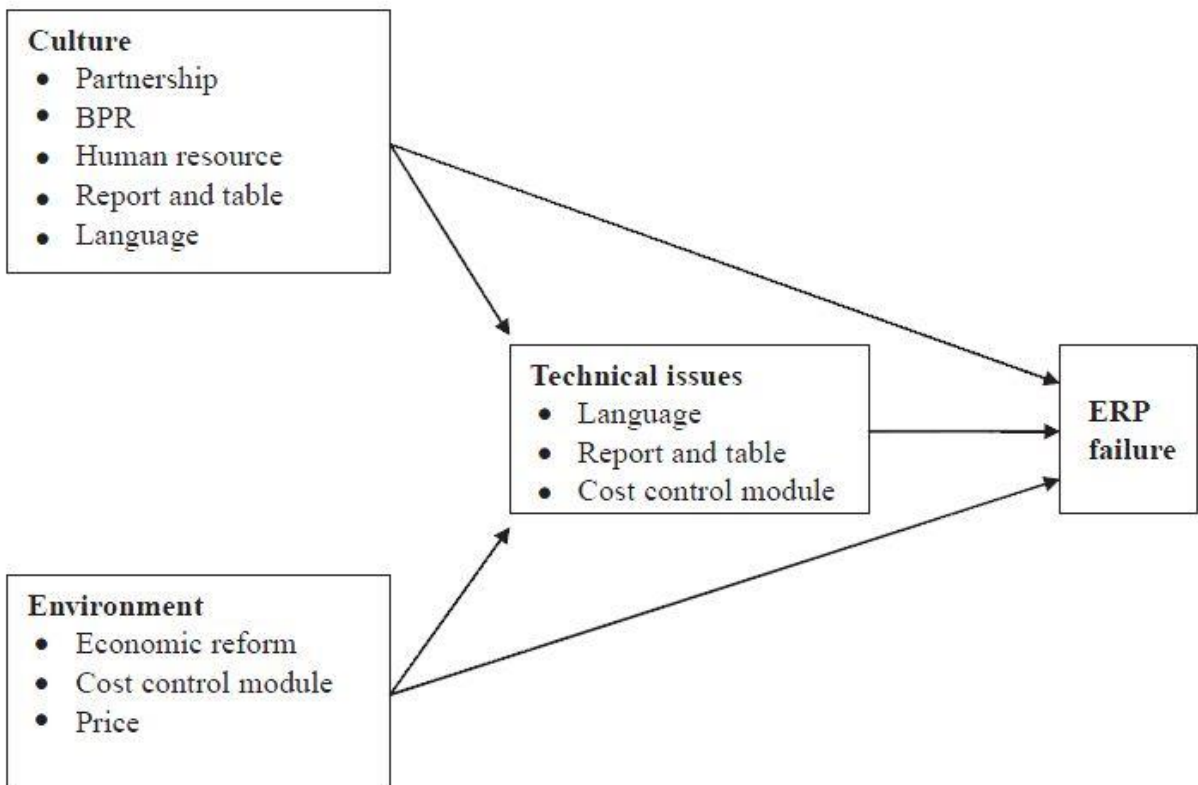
Culture
• Partnership
• BPR
• Human resource
• Report and table
• Language

Technical issues
• Language
• Report and table
• Cost control module

ERP failure

Environment
• Economic reform
• Cost control module
• Price